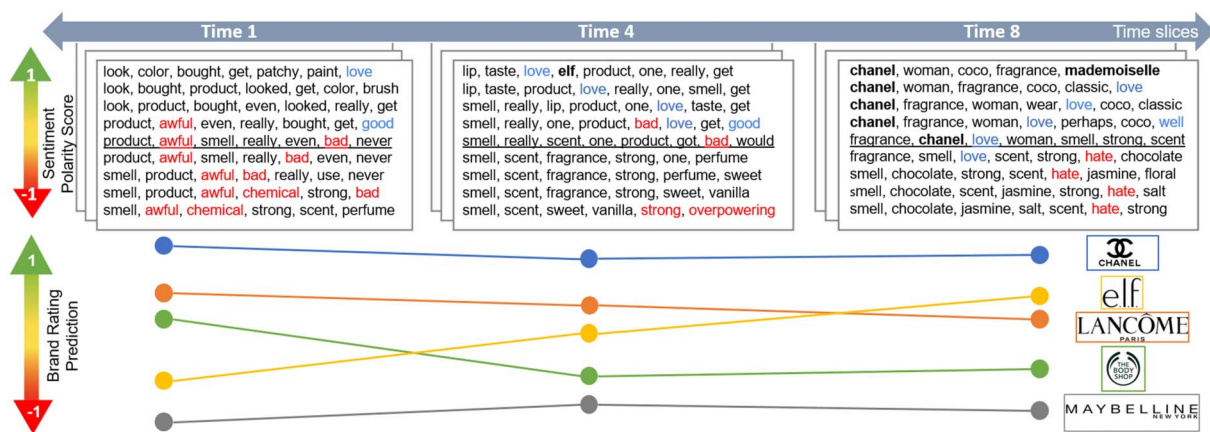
Time 1

Time 4

Time 8

Time slices

1

-1

Sentiment Polarity Score

look, color, bought, get, patchy, paint, love
look, bought, product, looked, get, color, brush
look, product, bought, even, looked, really, get
product, awful, even, really, bought, get, good
product, awful, smell, really, even, bad, never
product, awful, smell, really, bad, even, never
smell, product, awful, bad, really, use, never
smell, product, awful, chemical, strong, bad
smell, awful, chemical, strong, scent, perfume

lip, taste, love, elf, product, one, really, get
lip, taste, product, love, really, one, smell, get
smell, really, lip, product, one, love, taste, get
smell, really, one, product, bad, love, get, good
smell, really, scent, one, product, got, bad, would
smell, scent, fragrance, strong, one, perfume
smell, scent, fragrance, strong, perfume, sweet
smell, scent, fragrance, strong, sweet, vanilla
smell, scent, sweet, vanilla, strong, overpowering

chanel, woman, coco, fragrance, mademoiselle
chanel, woman, fragrance, coco, classic, love
chanel, fragrance, woman, wear, love, coco, classic
chanel, fragrance, woman, love, perhaps, coco, well
fragrance, chanel, love, woman, smell, strong, scent
fragrance, smell, love, scent, strong, hate, chocolate
smell, chocolate, strong, scent, hate, jasmine, floral
smell, chocolate, scent, jasmine, strong, hate, salt
smell, chocolate, jasmine, salt, scent, hate, strong

1

-1

Brand Rating Prediction

CHANEL

e.l.f.

LANCÔME
PARIS

THE BODY SHOP

MAYBELLINE
NEW YORK